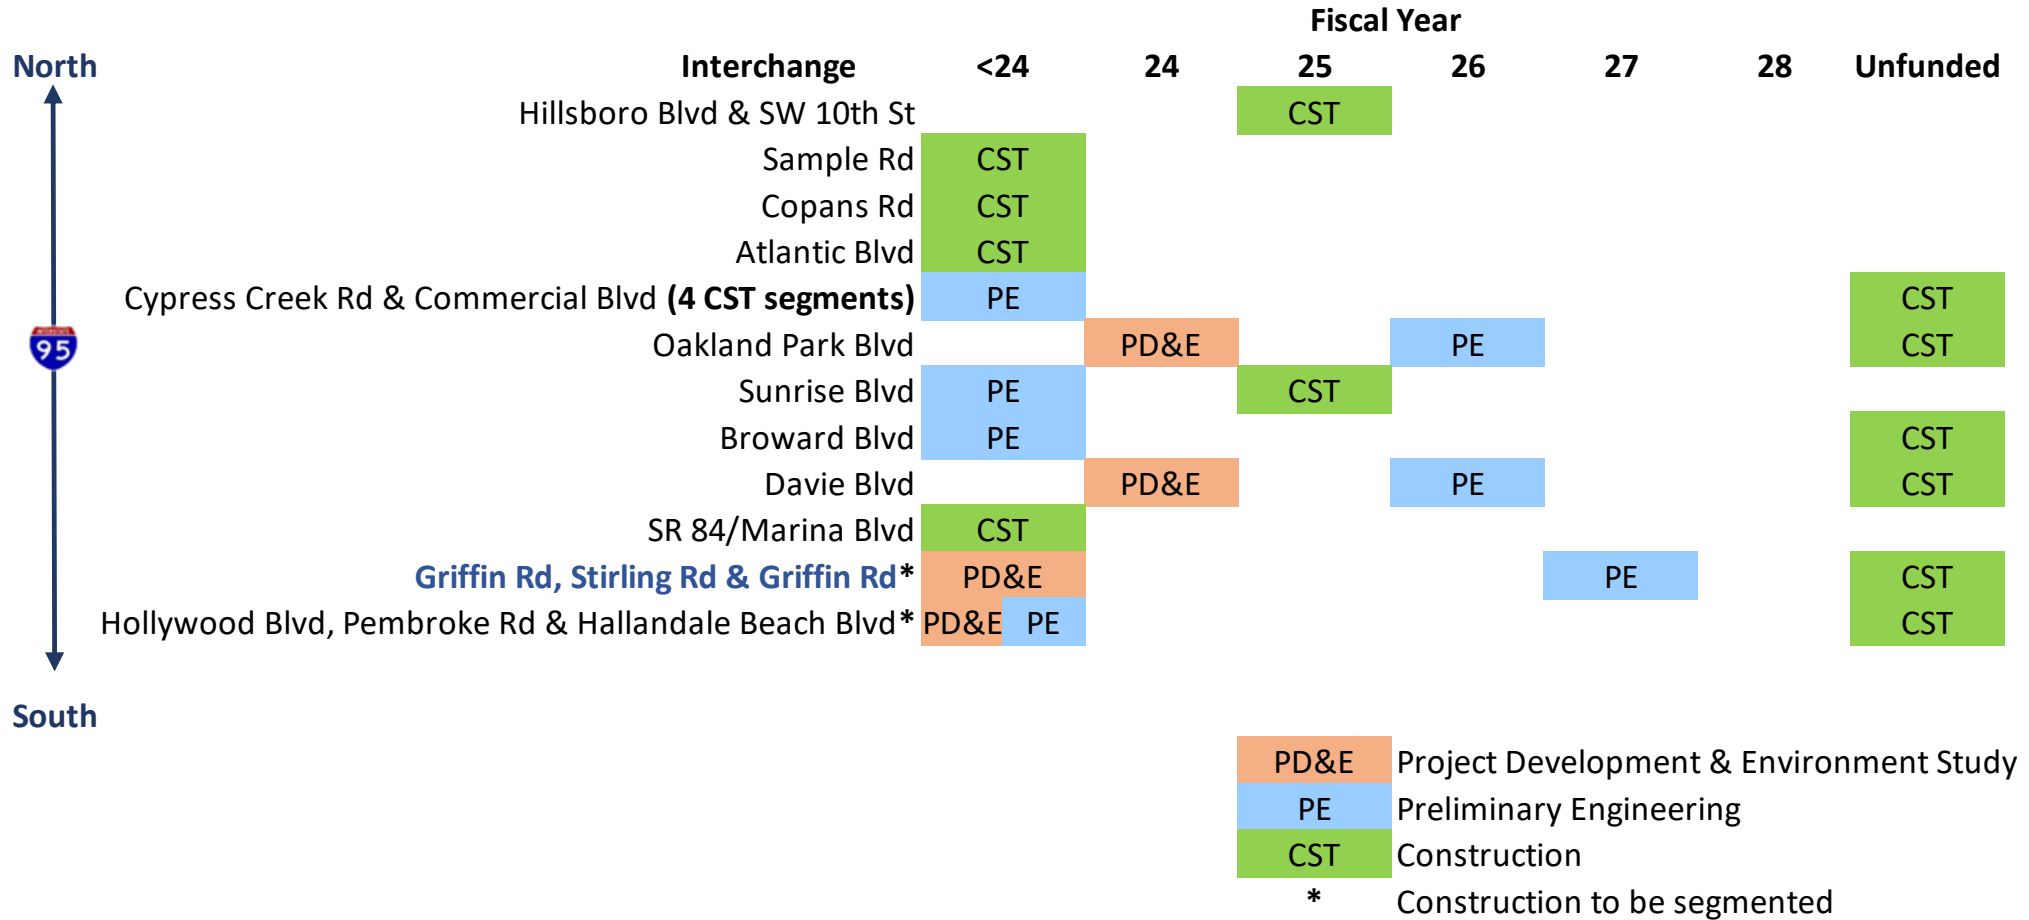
North

South

95

Fiscal Year

| Interchange | <24 | 24 | 25 | 26 | 27 | 28 | Unfunded |
|---|---|---|---|---|---|---|---|
| Hillsboro Blvd & SW 10th St | | | CST | | | | |
| Sample Rd | CST | | | | | | |
| Copans Rd | CST | | | | | | |
| Atlantic Blvd | CST | | | | | | |
| Cypress Creek Rd & Commercial Blvd **(4 CST segments)** | PE | | | | | | CST |
| Oakland Park Blvd | | PD&E | | PE | | | CST |
| Sunrise Blvd | PE | | CST | | | | |
| Broward Blvd | PE | | | | | | CST |
| Davie Blvd | | PD&E | | PE | | | CST |
| SR 84/Marina Blvd | CST | | | | | | |
| **Griffin Rd, Stirling Rd & Griffin Rd*** | PD&E | | | | PE | | CST |
| Hollywood Blvd, Pembroke Rd & Hallandale Beach Blvd* | PD&E PE | | | | | | CST |

| | |
|---|---|
| PD&E | Project Development & Environment Study |
| PE | Preliminary Engineering |
| CST | Construction |
| * | Construction to be segmented |